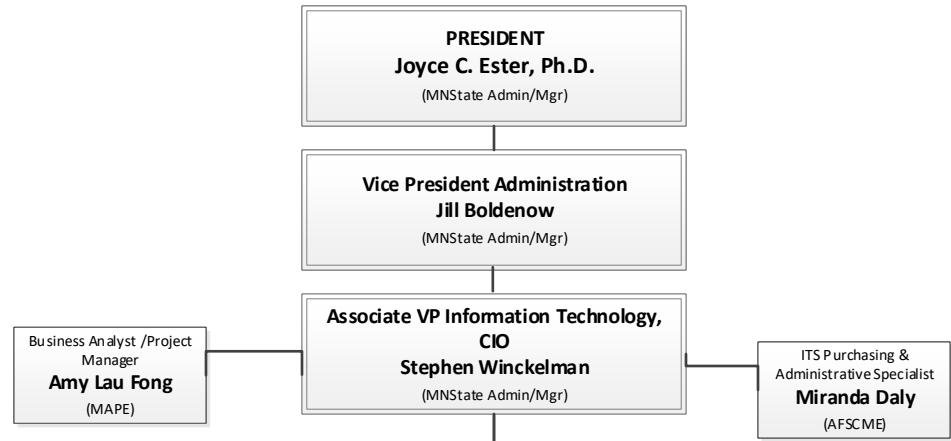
PRESIDENT
Joyce C. Ester, Ph.D.
(MNState Admin/Mgr)

Vice President Administration
Jill Boldenow
(MNState Admin/Mgr)

Business Analyst /Project Manager
Amy Lau Fong
(MAPE)

Associate VP Information Technology, CIO
Stephen Winckelman
(MNState Admin/Mgr)

ITS Purchasing & Administrative Specialist
Miranda Daly
(AFSCME)